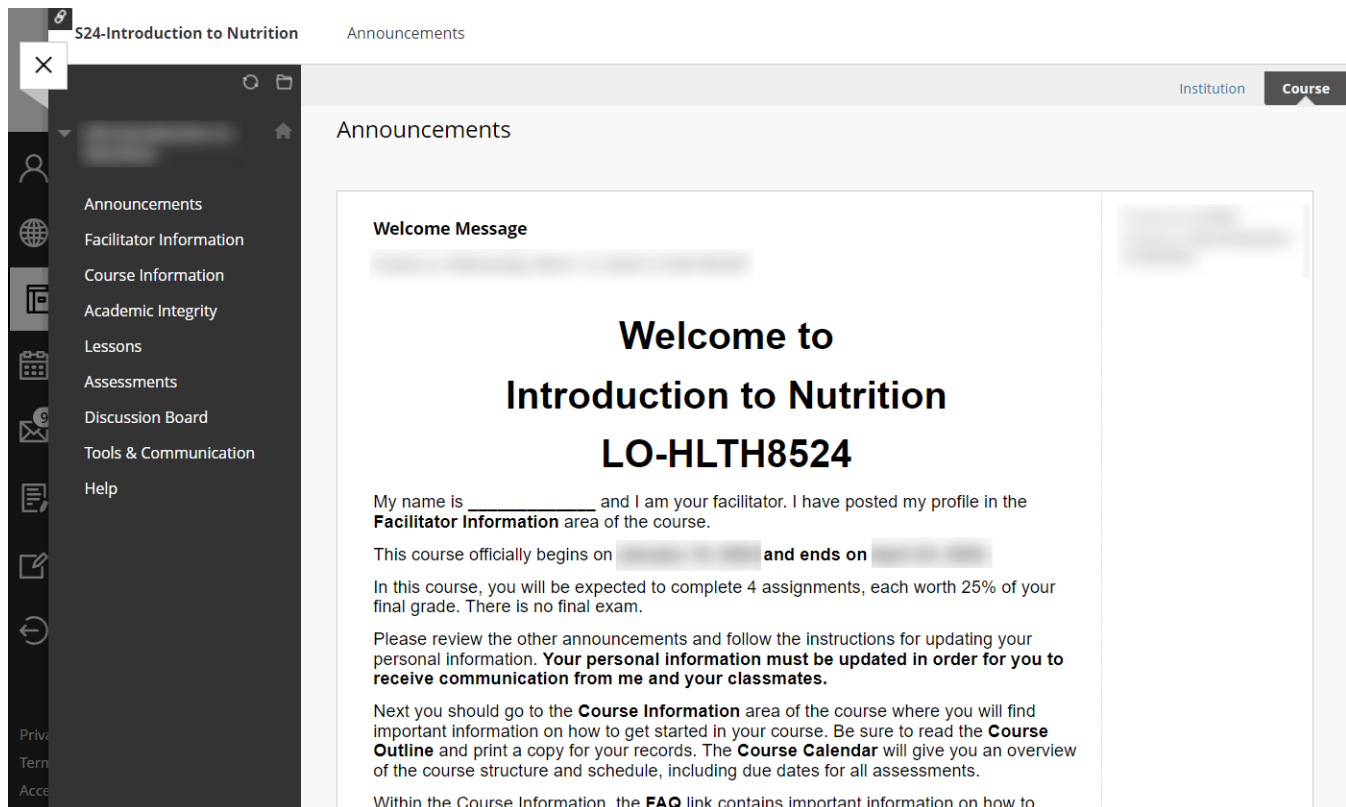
S24-Introduction to Nutrition

Announcements

×

Institution

Course

Announcements

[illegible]

Announcements
Facilitator Information
Course Information
Academic Integrity
Lessons
Assessments
Discussion Board
Tools & Communication
Help

9

Priv
Tern
Acce

Welcome Message

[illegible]

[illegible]

Welcome to
Introduction to Nutrition
LO-HLTH8524

My name is ____________ and I am your facilitator. I have posted my profile in the **Facilitator Information** area of the course.

This course officially begins on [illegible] **and ends on** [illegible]

In this course, you will be expected to complete 4 assignments, each worth 25% of your final grade. There is no final exam.

Please review the other announcements and follow the instructions for updating your personal information. **Your personal information must be updated in order for you to receive communication from me and your classmates.**

Next you should go to the **Course Information** area of the course where you will find important information on how to get started in your course. Be sure to read the **Course Outline** and print a copy for your records. The **Course Calendar** will give you an overview of the course structure and schedule, including due dates for all assessments.

Within the Course Information, the **FAQ** link contains important information on how to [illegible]